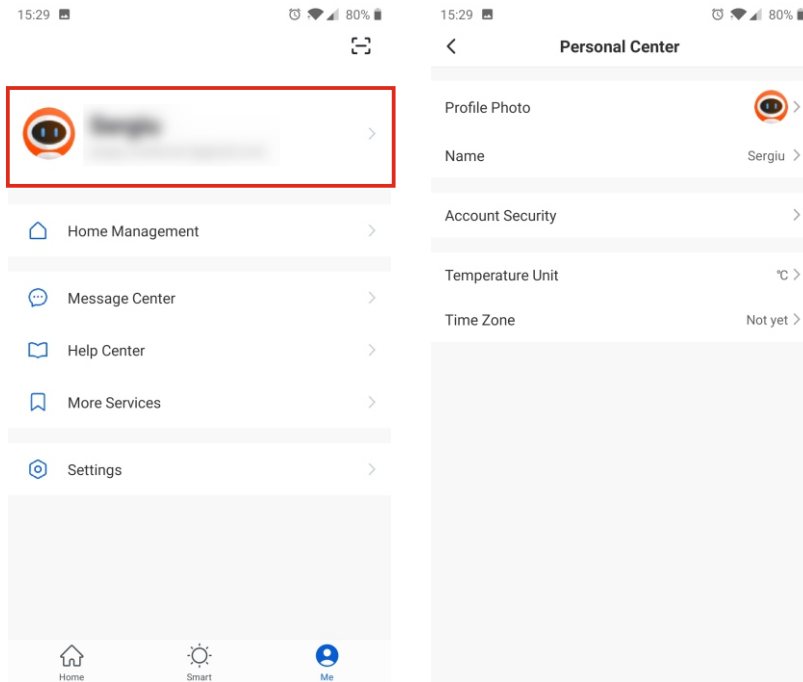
15:29

80%

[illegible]

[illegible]

Home Management

Message Center

Help Center

More Services

Settings

Home

Smart

Me

15:29

80%

Personal Center

Profile Photo

Name

Sergiu

Account Security

Temperature Unit

℃

Time Zone

Not yet